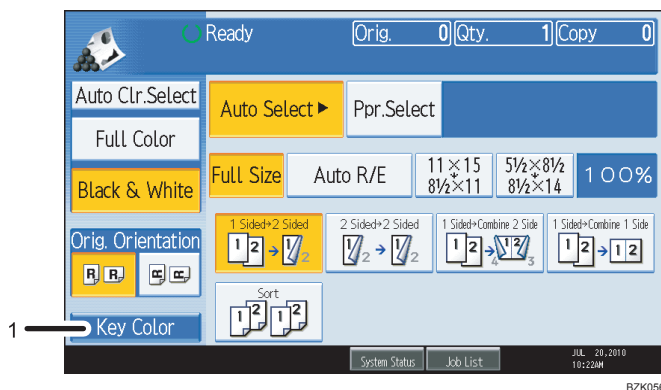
Ready
Orig. 0
Qty. 1
Copy 0

Auto Clr.Select
Full Color
Black & White
Orig. Orientation
Key Color

Auto Select ▸
Ppr.Select

Full Size
Auto R/E
$11\times15 \rightarrow 8\frac{1}{2}\times11$
$5\frac{1}{2}\times8\frac{1}{2} \rightarrow 8\frac{1}{2}\times14$
100%

1 Sided→2 Sided
2 Sided→2 Sided
1 Sided→Combine 2 Side
1 Sided→Combine 1 Side

Sort

System Status
Job List
JUL 20,2010
10:22AM

1

BZK05